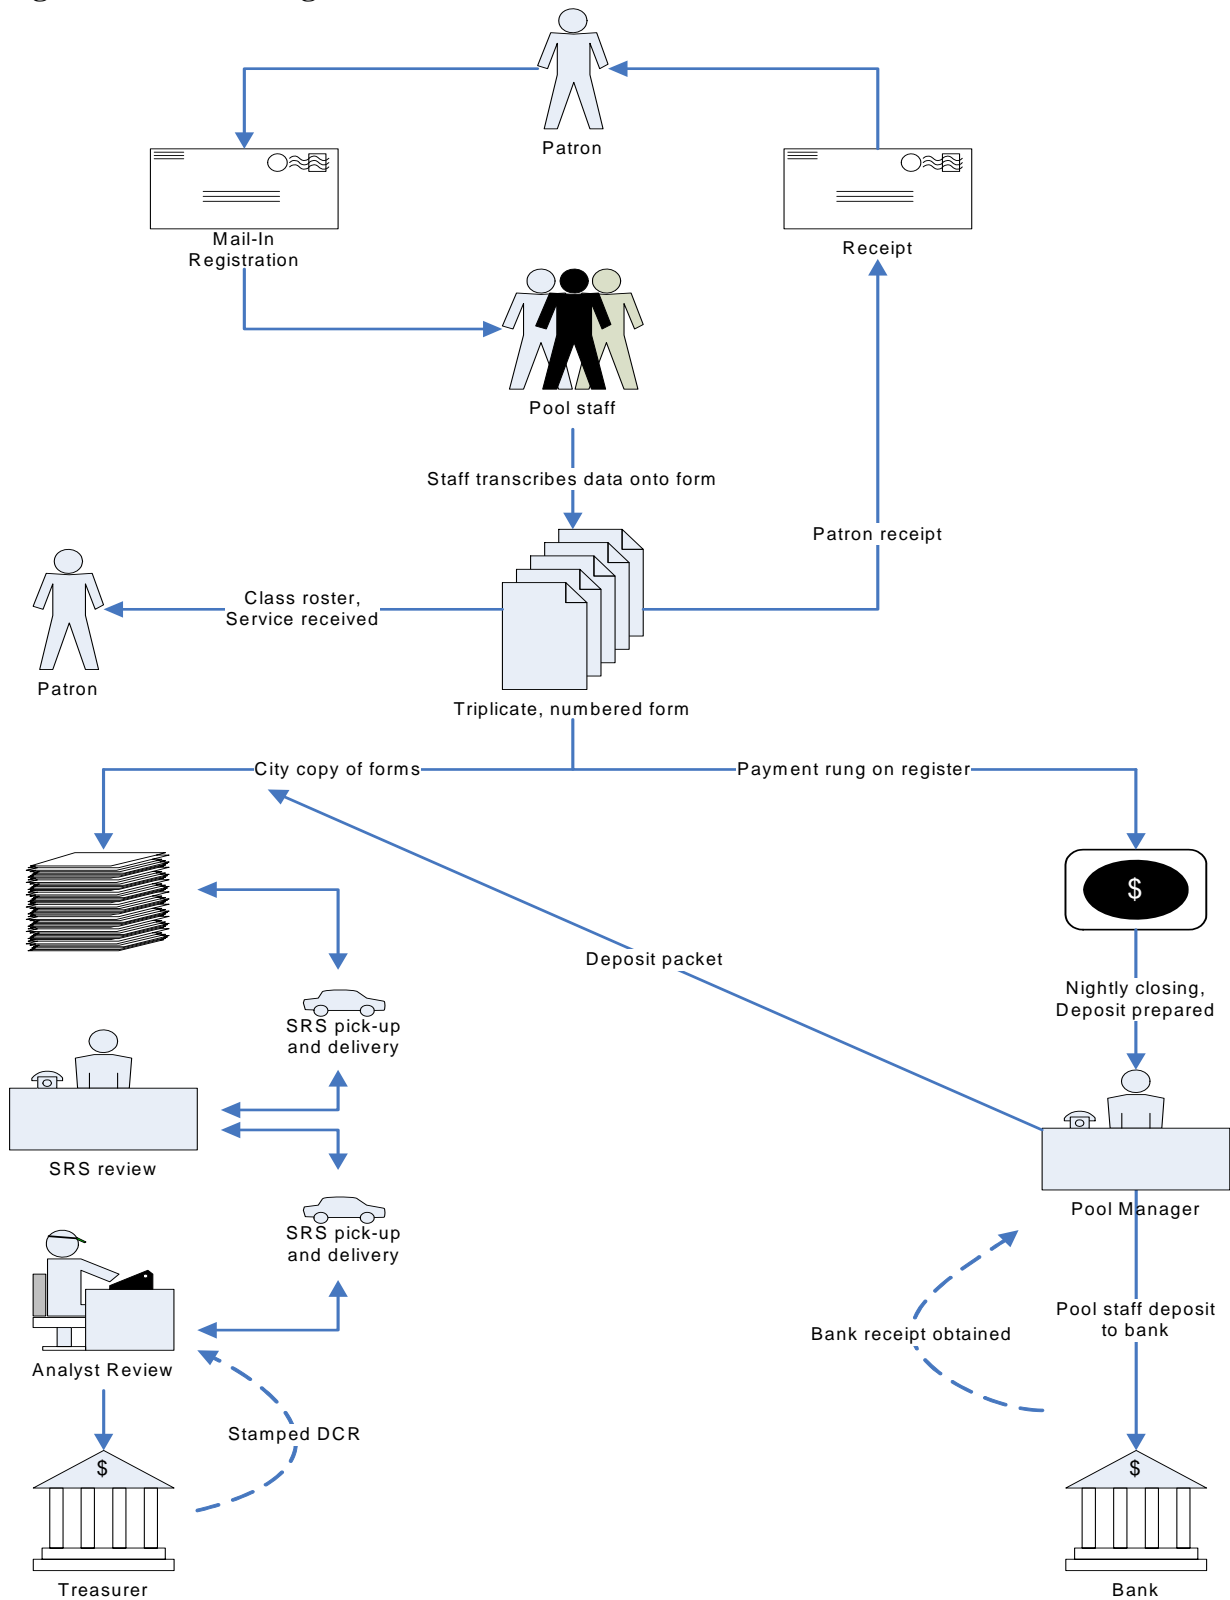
Patron

Mail-In Registration

Receipt

Pool staff

Staff transcribes data onto form

Patron receipt

Class roster, Service received

Patron

Triplicate, numbered form

City copy of forms

Payment rung on register

$

Deposit packet

Nightly closing, Deposit prepared

SRS pick-up and delivery

SRS review

Pool Manager

SRS pick-up and delivery

Pool staff deposit to bank

Bank receipt obtained

Analyst Review

Stamped DCR

$

$

Treasurer

Bank